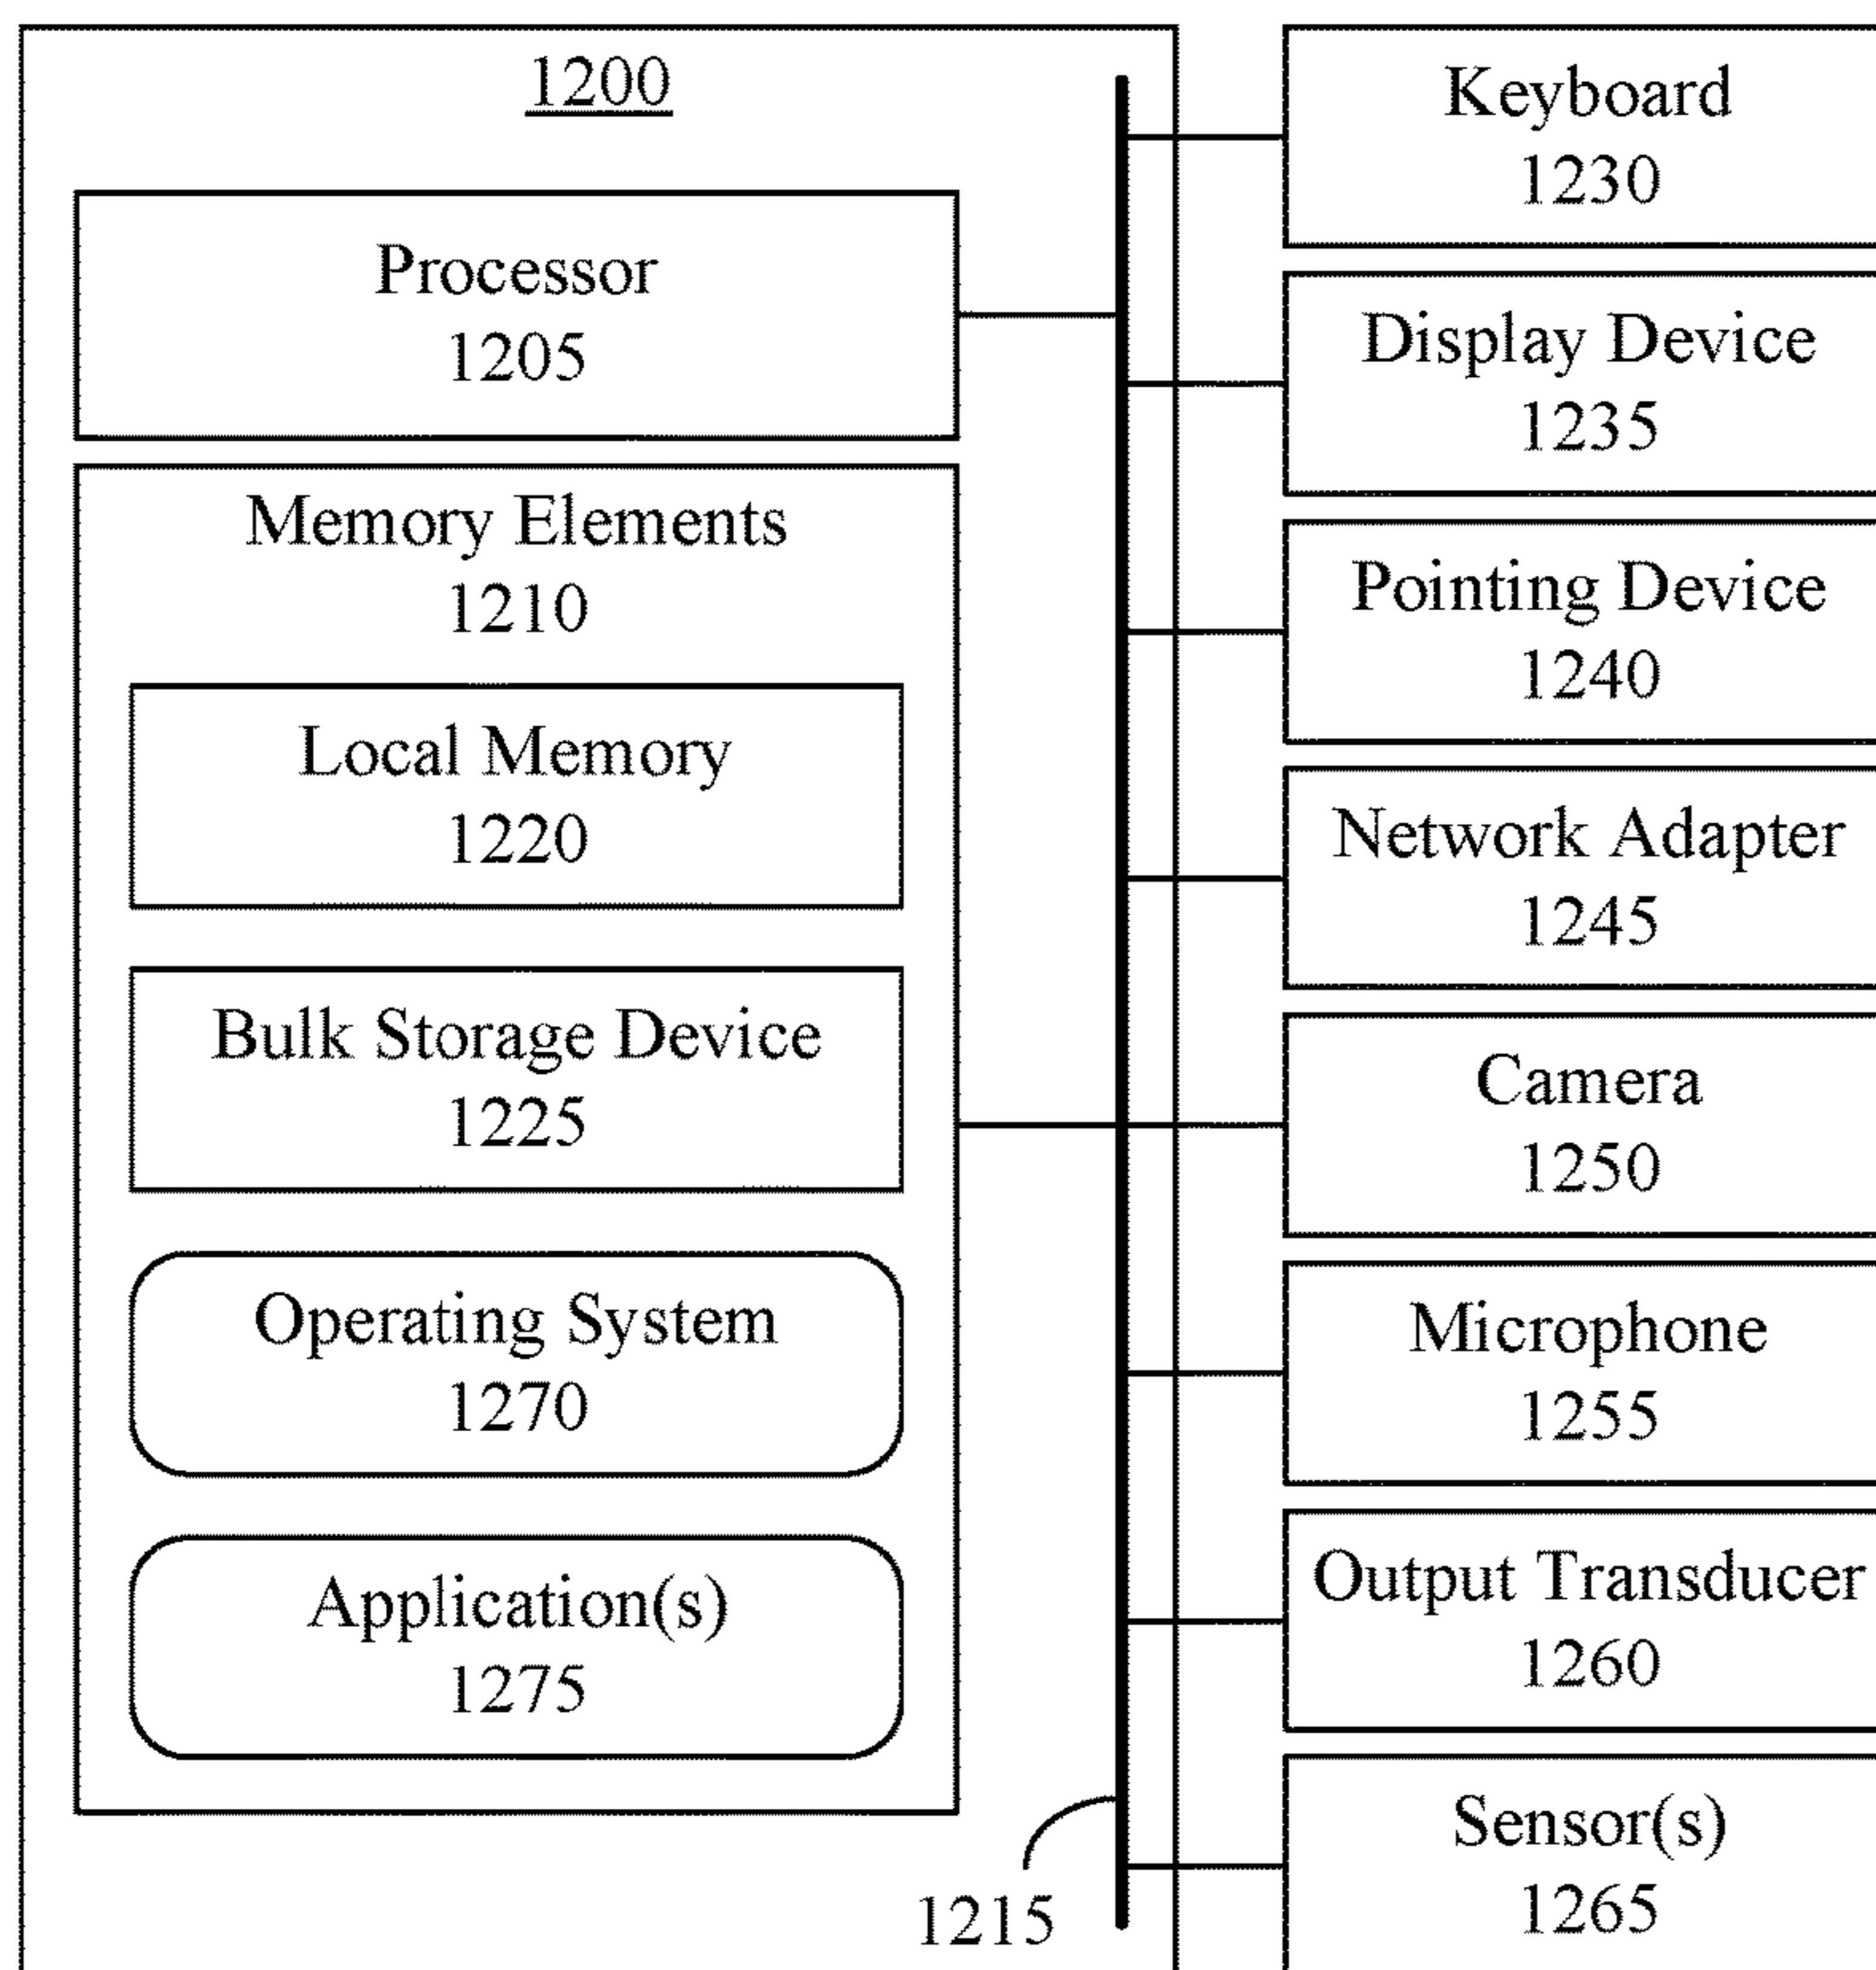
1200

Processor
1205

Memory Elements
1210

Local Memory
1220

Bulk Storage Device
1225

Operating System
1270

Application(s)
1275

1215

Keyboard
1230

Display Device
1235

Pointing Device
1240

Network Adapter
1245

Camera
1250

Microphone
1255

Output Transducer
1260

Sensor(s)
1265